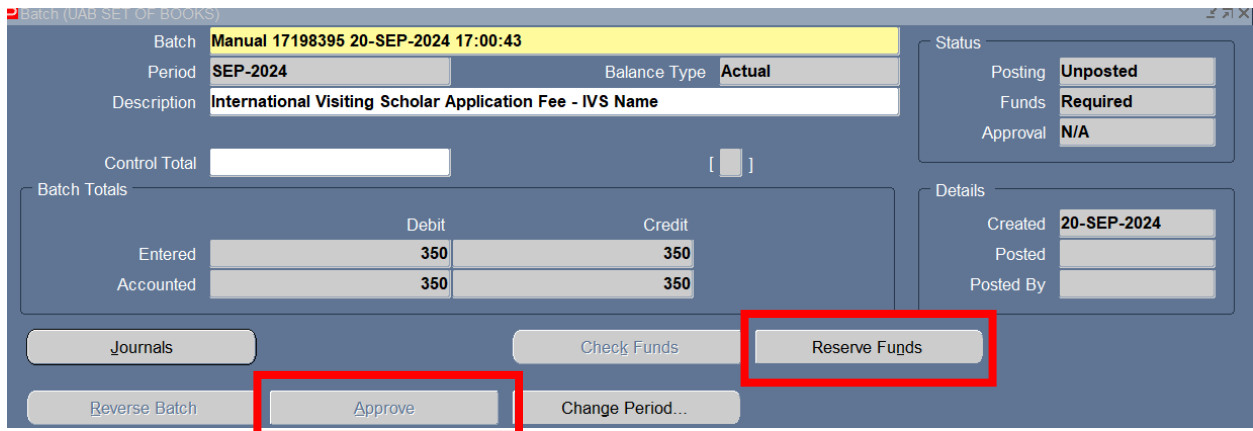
Batch (UAB SET OF BOOKS)

Batch Manual 17198395 20-SEP-2024 17:00:43
Period SEP-2024
Balance Type Actual
Description International Visiting Scholar Application Fee - IVS Name

Control Total
[ ]

Status
Posting Unposted
Funds Required
Approval N/A

Batch Totals

| | Debit | Credit |
|---|---|---|
| Entered | 350 | 350 |
| Accounted | 350 | 350 |

Details
Created 20-SEP-2024
Posted
Posted By

Journals
Check Funds
Reserve Funds
Reverse Batch
Approve
Change Period...